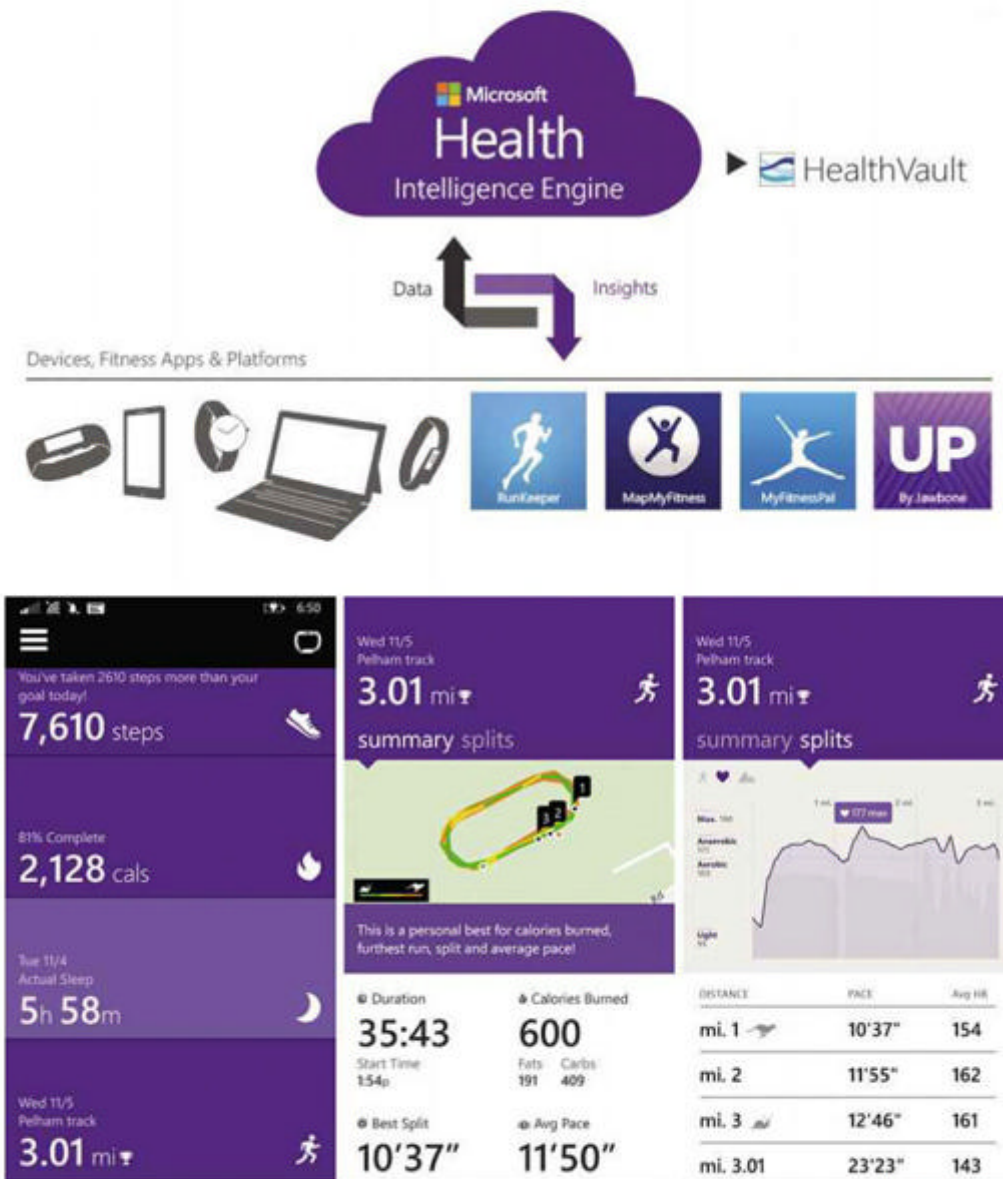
Microsoft
Health
Intelligence Engine

HealthVault

Data

Insights

Devices, Fitness Apps & Platforms

RunKeeper

MapMyFitness

MyFitnessPal

UP
By Jawbone

6:50

You've taken 2610 steps more than your goal today!
7,610 steps

81% Complete
2,128 cals

Tue 11/4
Actual Sleep
5h 58m

Wed 11/5
Pelham track
3.01 mi

Wed 11/5
Pelham track
3.01 mi

summary splits

This is a personal best for calories burned, furthest run, split and average pace!

Duration
35:43
Start Time
1:54p

Calories Burned
600
Fats 191
Carbs 409

Best Split
10'37"

Avg Pace
11'50"

Wed 11/5
Pelham track
3.01 mi

summary splits

177 max

Max
Anaerobic
Aerobic
Light

| DISTANCE | PACE | Avg HR |
|---|---|---|
| mi. 1 | 10'37" | 154 |
| mi. 2 | 11'55" | 162 |
| mi. 3 | 12'46" | 161 |
| mi. 3.01 | 23'23" | 143 |